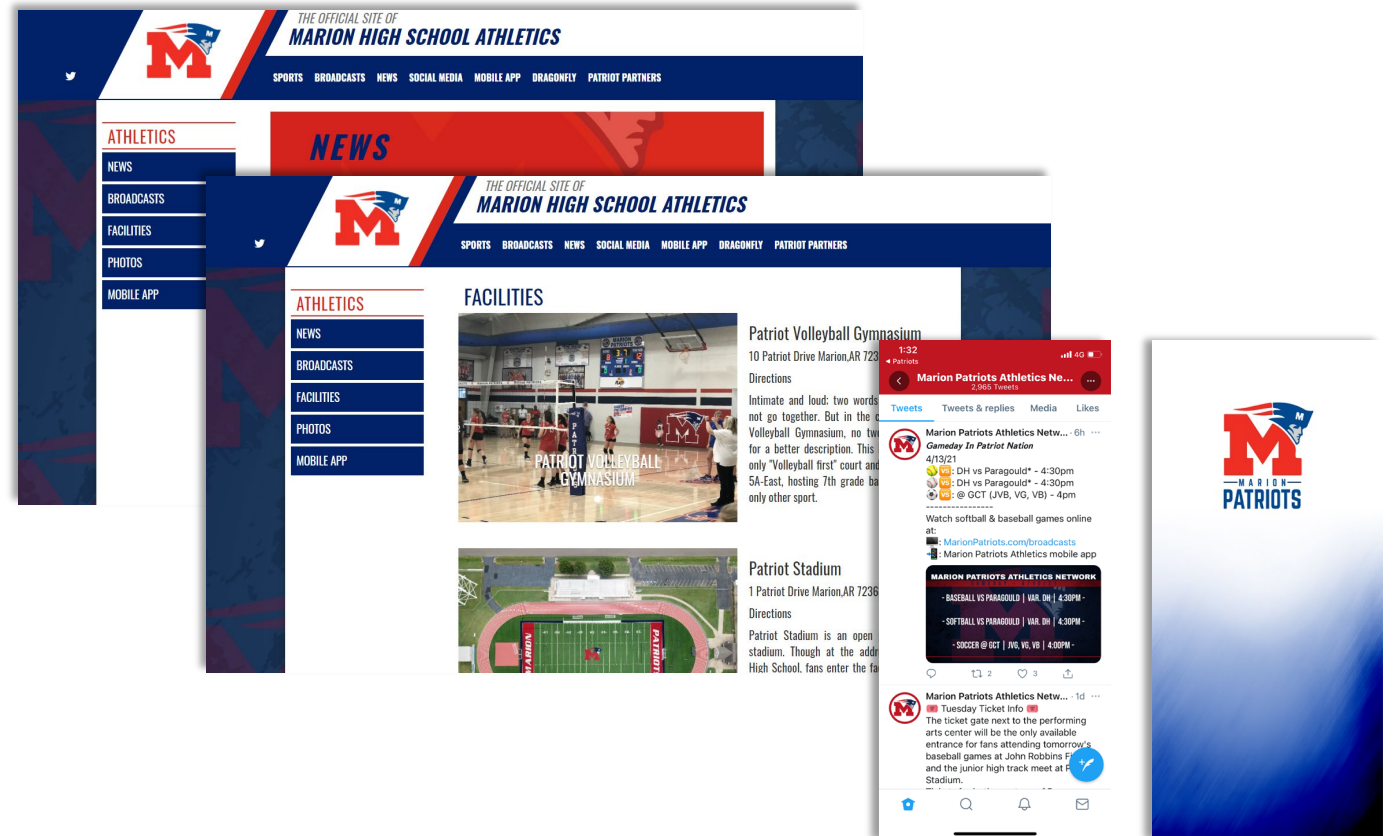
THE OFFICIAL SITE OF
MARION HIGH SCHOOL ATHLETICS

SPORTS BROADCASTS NEWS SOCIAL MEDIA MOBILE APP DRAGONFLY PATRIOT PARTNERS

ATHLETICS
NEWS
BROADCASTS
FACILITIES
PHOTOS
MOBILE APP

NEWS

THE OFFICIAL SITE OF
MARION HIGH SCHOOL ATHLETICS

SPORTS BROADCASTS NEWS SOCIAL MEDIA MOBILE APP DRAGONFLY PATRIOT PARTNERS

ATHLETICS
NEWS
BROADCASTS
FACILITIES
PHOTOS
MOBILE APP

FACILITIES

PATRIOT VOLLEYBALL GYMNASIUM

Patriot Volleyball Gymnasium
10 Patriot Drive Marion,AR 723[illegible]
Directions
Intimate and loud: two words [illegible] not go together. But in the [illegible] Volleyball Gymnasium, no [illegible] for a better description. This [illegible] only "Volleyball first" court and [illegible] 5A-East, hosting 7th grade ba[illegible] only other sport.

Patriot Stadium
1 Patriot Drive Marion,AR 7236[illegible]
Directions
Patriot Stadium is an open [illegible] stadium. Though at the addr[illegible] High School, fans enter the fa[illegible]

1:32
◂ Patriots
4G
Marion Patriots Athletics Ne...
2,965 Tweets
Tweets Tweets & replies Media Likes

Marion Patriots Athletics Netw... · 6h
Gameday In Patriot Nation
4/13/21
VS: DH vs Paragould* - 4:30pm
VS: DH vs Paragould* - 4:30pm
VS: @ GCT (JVB, VG, VB) - 4pm
----------------
Watch softball & baseball games online at:
: MarionPatriots.com/broadcasts
: Marion Patriots Athletics mobile app

MARION PATRIOTS ATHLETICS NETWORK
- BASEBALL VS PARAGOULD | VAR. DH | 4:30PM -
- SOFTBALL VS PARAGOULD | VAR. DH | 4:30PM -
- SOCCER @ GCT | JVG, VG, VB | 4:00PM -

2 3

Marion Patriots Athletics Netw... · 1d
Tuesday Ticket Info
The ticket gate next to the performing arts center will be the only available entrance for fans attending tomorrow's baseball games at John Robbins Fi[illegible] and the junior high track meet at P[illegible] Stadium.

MARION
PATRIOTS